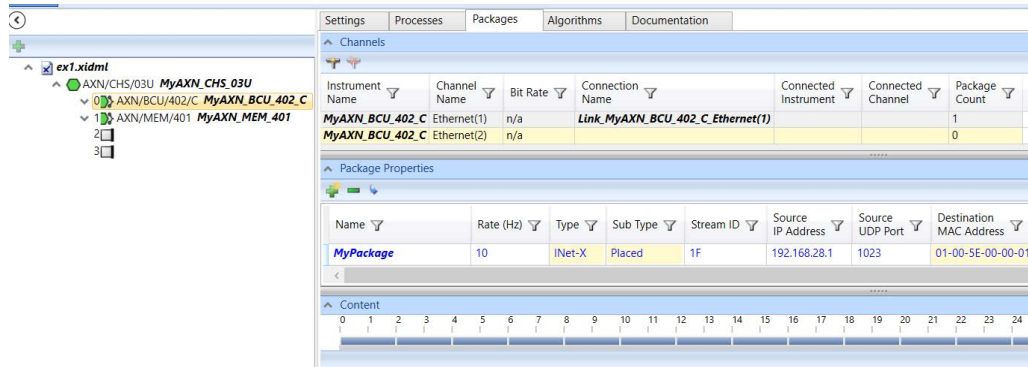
ex1.xidml
AXN/CHS/03U MyAXN_CHS_03U
0 AXN/BCU/402/C MyAXN_BCU_402_C
1 AXN/MEM/401 MyAXN_MEM_401
2
3

Settings | Processes | Packages | Algorithms | Documentation

Channels

| Instrument Name | Channel Name | Bit Rate | Connection Name | Connected Instrument | Connected Channel | Package Count |
|---|---|---|---|---|---|---|
| MyAXN_BCU_402_C | Ethernet(1) | n/a | Link_MyAXN_BCU_402_C_Ethernet(1) | | | 1 |
| MyAXN_BCU_402_C | Ethernet(2) | n/a | | | | 0 |

Package Properties

| Name | Rate (Hz) | Type | Sub Type | Stream ID | Source IP Address | Source UDP Port | Destination MAC Address |
|---|---|---|---|---|---|---|---|
| MyPackage | 10 | INet-X | Placed | 1F | 192.168.28.1 | 1023 | 01-00-5E-00-00-01 |

Content
0 1 2 3 4 5 6 7 8 9 10 11 12 13 14 15 16 17 18 19 20 21 22 23 24